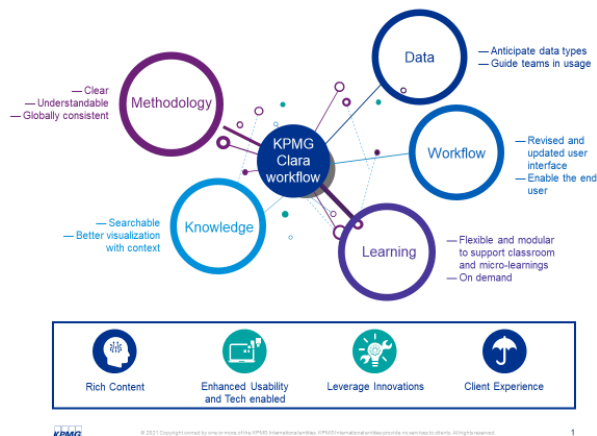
KPMG Clara workflow

Data
— Anticipate data types
— Guide teams in usage

Methodology
— Clear
— Understandable
— Globally consistent

Workflow
— Revised and updated user interface
— Enable the end user

Knowledge
— Searchable
— Better visualization with context

Learning
— Flexible and modular to support classroom and micro-learnings
— On demand

Rich Content

Enhanced Usability and Tech enabled

Leverage Innovations

Client Experience

KPMG

© 2021 Copyright owned by one or more of the KPMG International entities. KPMG International entities provide no services to clients. All rights reserved.

1